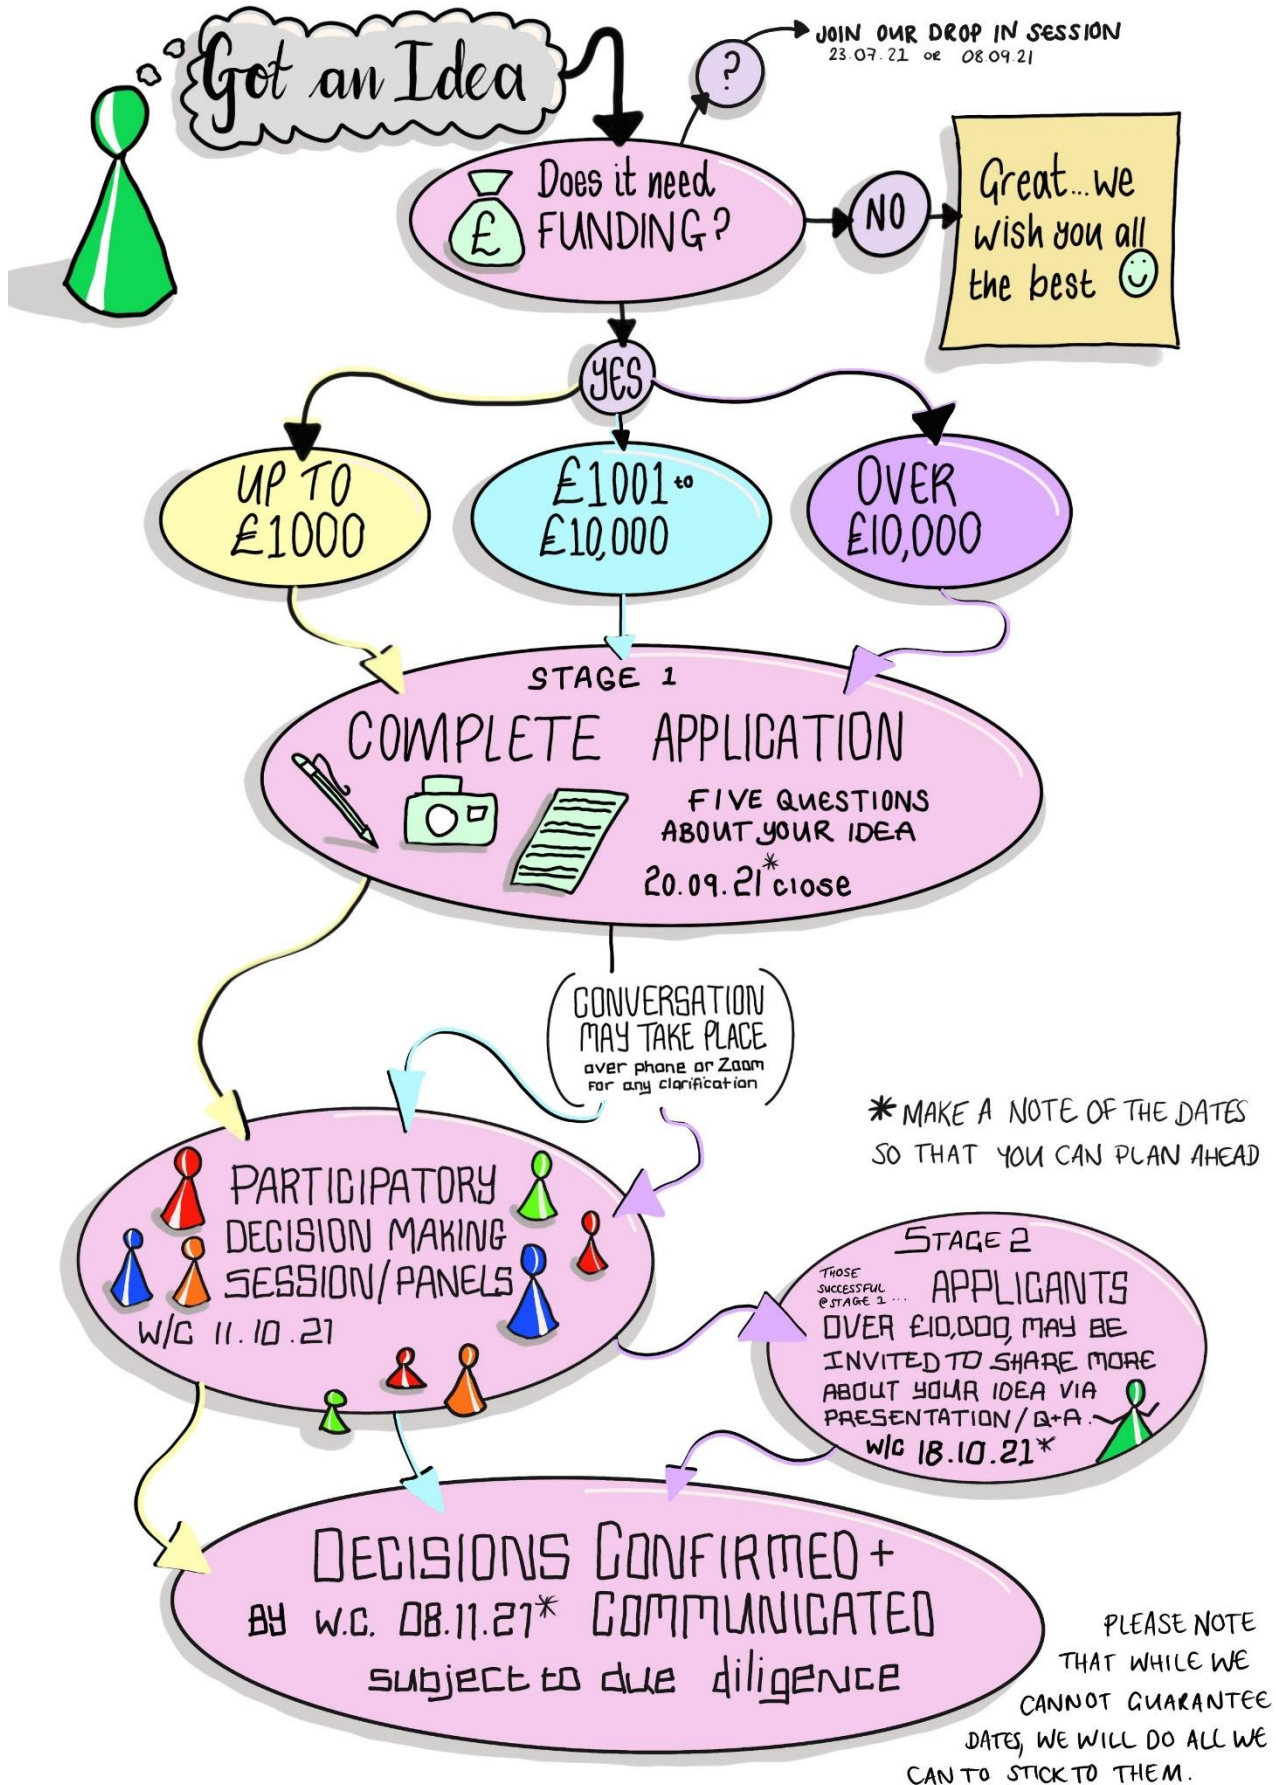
Got an Idea

?

JOIN OUR DROP IN SESSION
23.07.21 OR 08.09.21

£ Does it need FUNDING?

NO

Great...we wish you all the best ☺

YES

UP TO £1000

£1001 to £10,000

OVER £10,000

STAGE 1
COMPLETE APPLICATION
FIVE QUESTIONS ABOUT YOUR IDEA
20.09.21* close

CONVERSATION MAY TAKE PLACE over phone or Zoom for any clarification

* MAKE A NOTE OF THE DATES SO THAT YOU CAN PLAN AHEAD

PARTICIPATORY DECISION MAKING SESSION/PANELS
W/C 11.10.21

STAGE 2
THOSE SUCCESSFUL @ STAGE 1 ... APPLICANTS OVER £10,000, MAY BE INVITED TO SHARE MORE ABOUT YOUR IDEA VIA PRESENTATION/Q+A
W/C 18.10.21*

DECISIONS CONFIRMED + BY W.C. 08.11.21* COMMUNICATED
subject to due diligence

PLEASE NOTE THAT WHILE WE CANNOT GUARANTEE DATES, WE WILL DO ALL WE CAN TO STICK TO THEM.